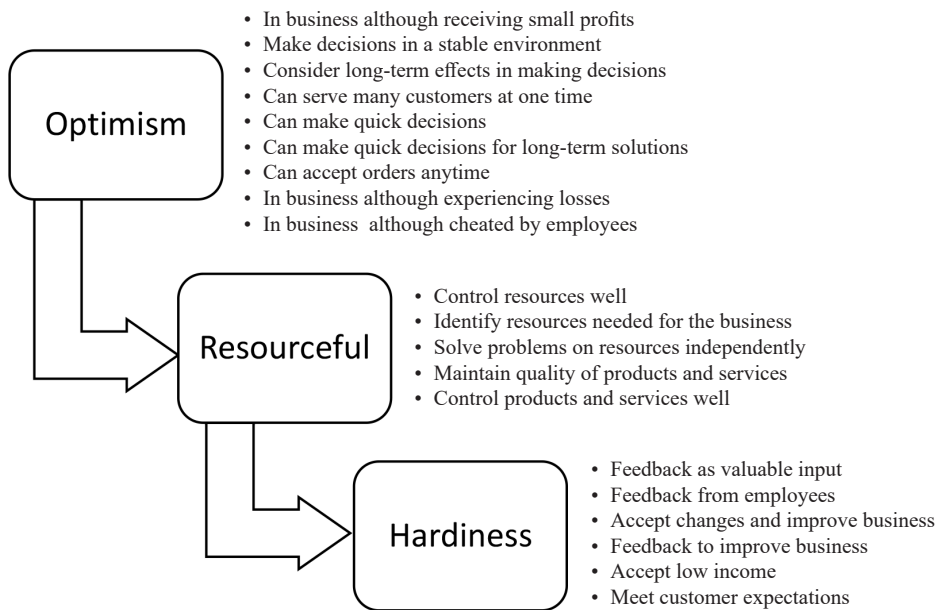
Optimism

- In business although receiving small profits
- Make decisions in a stable environment
- Consider long-term effects in making decisions
- Can serve many customers at one time
- Can make quick decisions
- Can make quick decisions for long-term solutions
- Can accept orders anytime
- In business although experiencing losses
- In business  although cheated by employees

Resourceful

- Control resources well
- Identify resources needed for the business
- Solve problems on resources independently
- Maintain quality of products and services
- Control products and services well

Hardiness

- Feedback as valuable input
- Feedback from employees
- Accept changes and improve business
- Feedback to improve business
- Accept low income
- Meet customer expectations